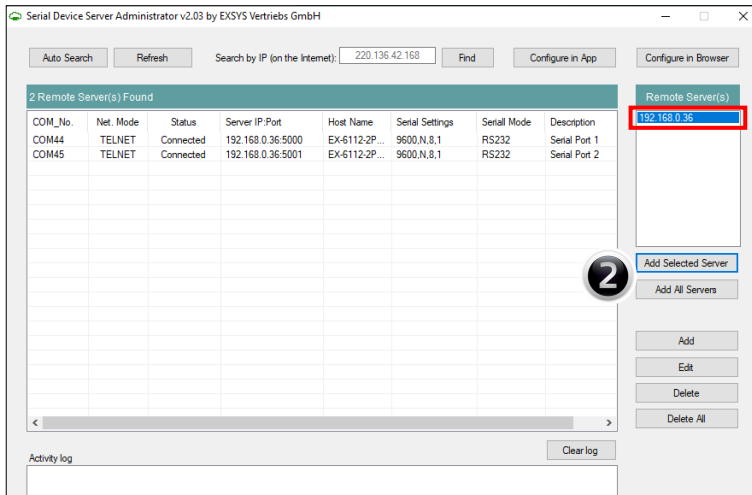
Serial Device Server Administrator v2.03 by EXSYS Vertriebs GmbH

Auto Search | Refresh | Search by IP (on the Internet): 220.136.42.168 | Find | Configure in App | Configure in Browser

2 Remote Server(s) Found

| COM_No. | Net. Mode | Status | Server IP:Port | Host Name | Serial Settings | Seriall Mode | Description |
|---|---|---|---|---|---|---|---|
| COM44 | TELNET | Connected | 192.168.0.36:5000 | EX-6112-2P... | 9600,N,8,1 | RS232 | Serial Port 1 |
| COM45 | TELNET | Connected | 192.168.0.36:5001 | EX-6112-2P... | 9600,N,8,1 | RS232 | Serial Port 2 |

Remote Server(s)

192.168.0.36

2

Add Selected Server

Add All Servers

Add

Edit

Delete

Delete All

Clear log

Activity log